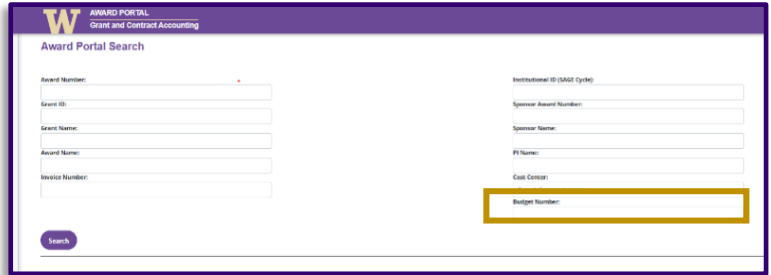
W AWARD PORTAL
Grant and Contract Accounting

Award Portal Search

Award Number: *

Grant ID:

Grant Name:

Award Name:

Invoice Number:

Institutional ID (SAGE Cycle):

Sponsor Award Number:

Sponsor Name:

PI Name:

Cost Center:

Budget Number:

Search